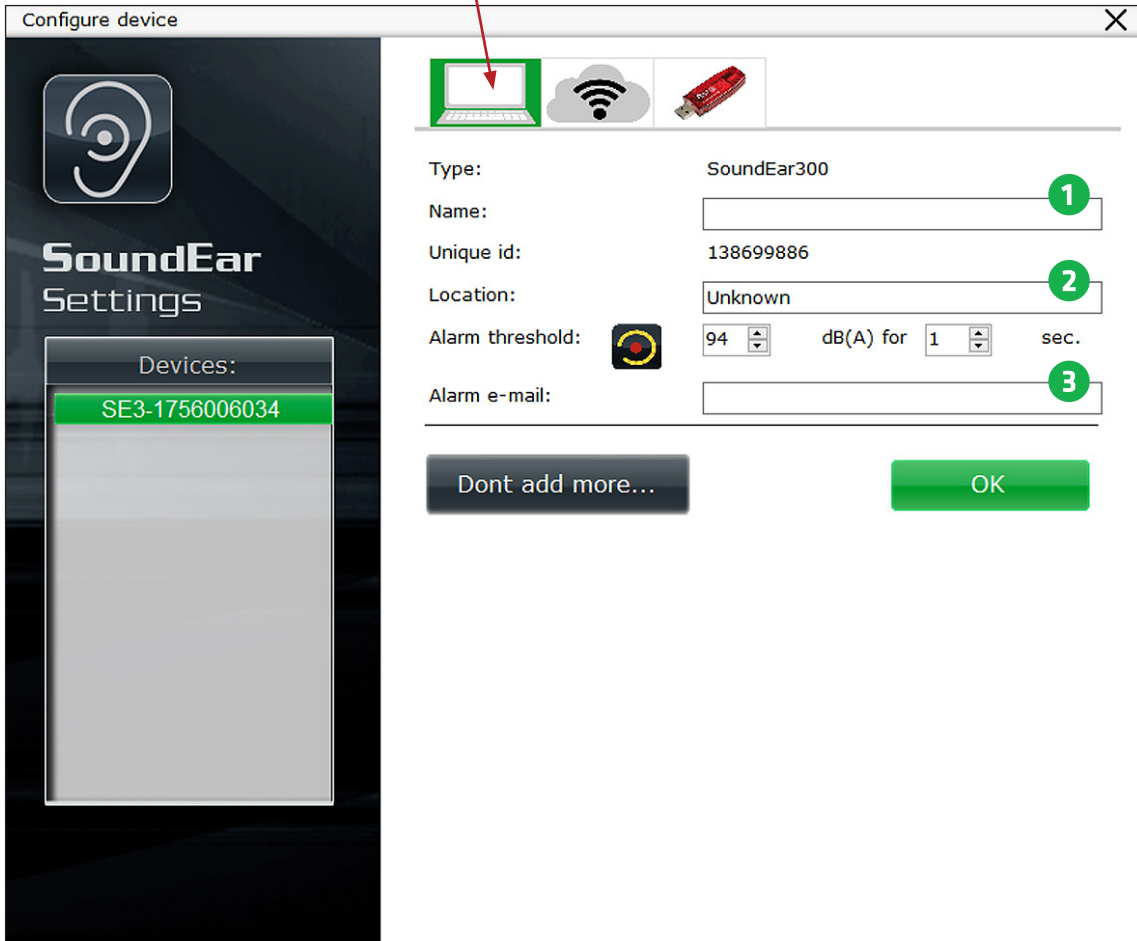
Configure device

SoundEar
Settings

Devices:
SE3-1756006034

Type: SoundEar300
Name: 1
Unique id: 138699886
Location: Unknown 2
Alarm threshold: 94 dB(A) for 1 sec.
Alarm e-mail: 3

Dont add more...
OK